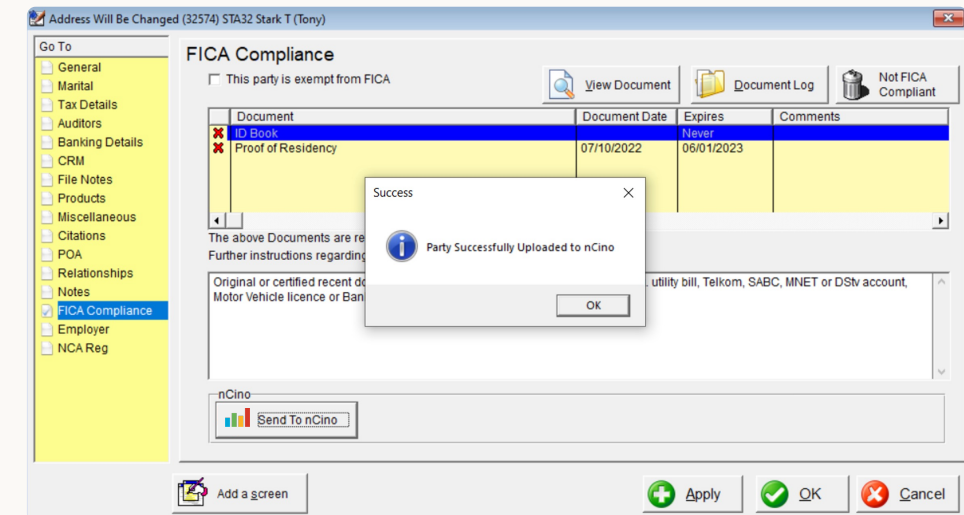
Address Will Be Changed (32574) STA32 Stark T (Tony)

Go To
General
Marital
Tax Details
Auditors
Banking Details
CRM
File Notes
Products
Miscellaneous
Citations
POA
Relationships
Notes
FICA Compliance
Employer
NCA Reg

FICA Compliance

This party is exempt from FICA

View Document
Document Log
Not FICA Compliant

| Document | Document Date | Expires | Comments |
|---|---|---|---|
| ID Book | | Never | |
| Proof of Residency | 07/10/2022 | 06/01/2023 | |

The above Documents are re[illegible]
Further instructions regarding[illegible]

Original or certified recent do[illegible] utility bill, Telkom, SABC, MNET or DStv account, Motor Vehicle licence or Ban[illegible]

Success
Party Successfully Uploaded to nCino
OK

nCino
Send To nCino

Add a screen
Apply
OK
Cancel